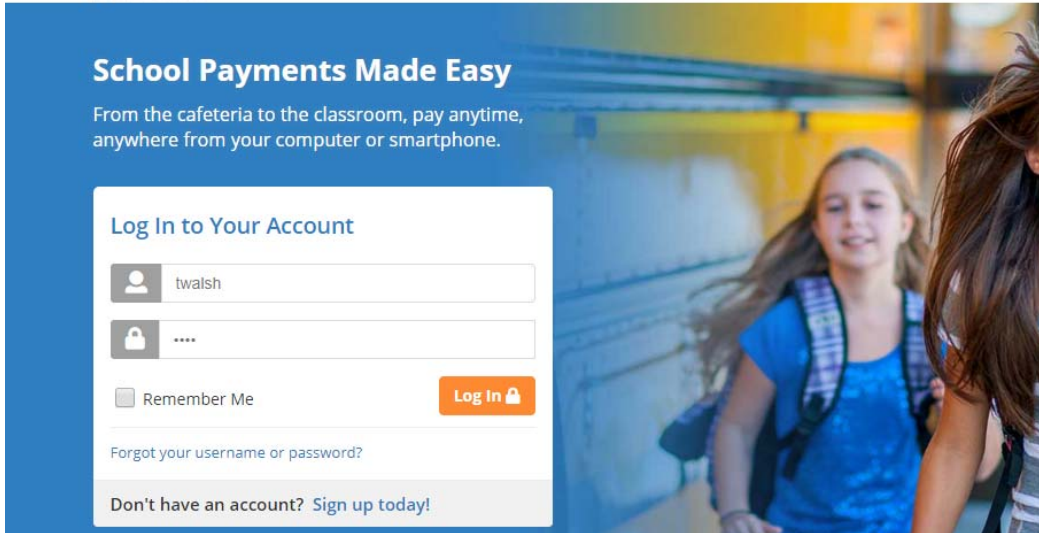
School Payments Made Easy

From the cafeteria to the classroom, pay anytime, anywhere from your computer or smartphone.

Log In to Your Account

twalsh

••••

Remember Me

Log In

Forgot your username or password?

Don't have an account? Sign up today!